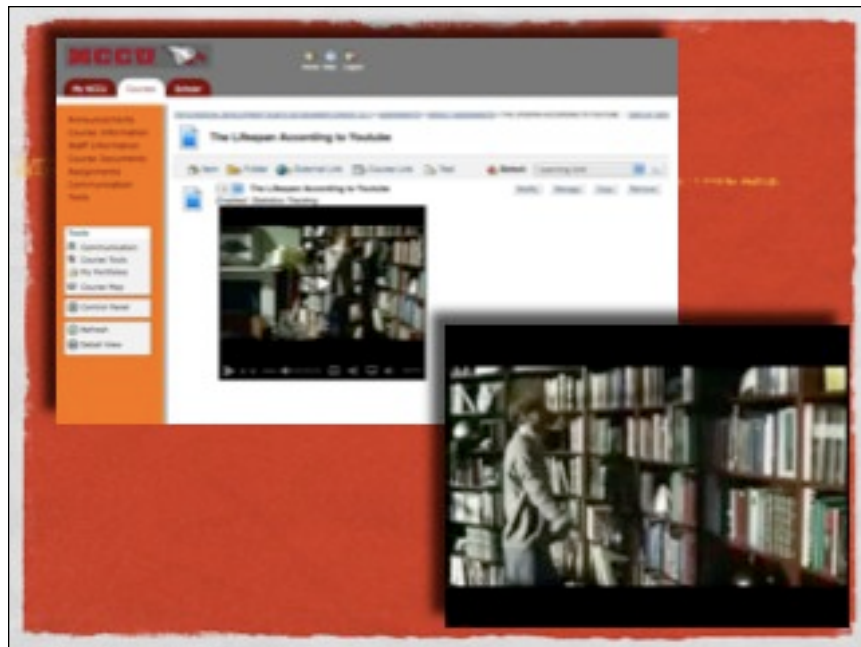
MCCU

Home Help Logout

My MCCU Courses School

Announcements
Course Information
Staff Information
Course Documents
Assignments
Communication
Tools

The Lifespan According to YouTube

Item Folder External Link Course Link Test

Select: Learning Unit

The Lifespan According to Youtube

Modify Manage Copy Remove

Tools
Communication
Course Tools
My Portfolios
Course Map

Control Panel

Refresh
Detail View